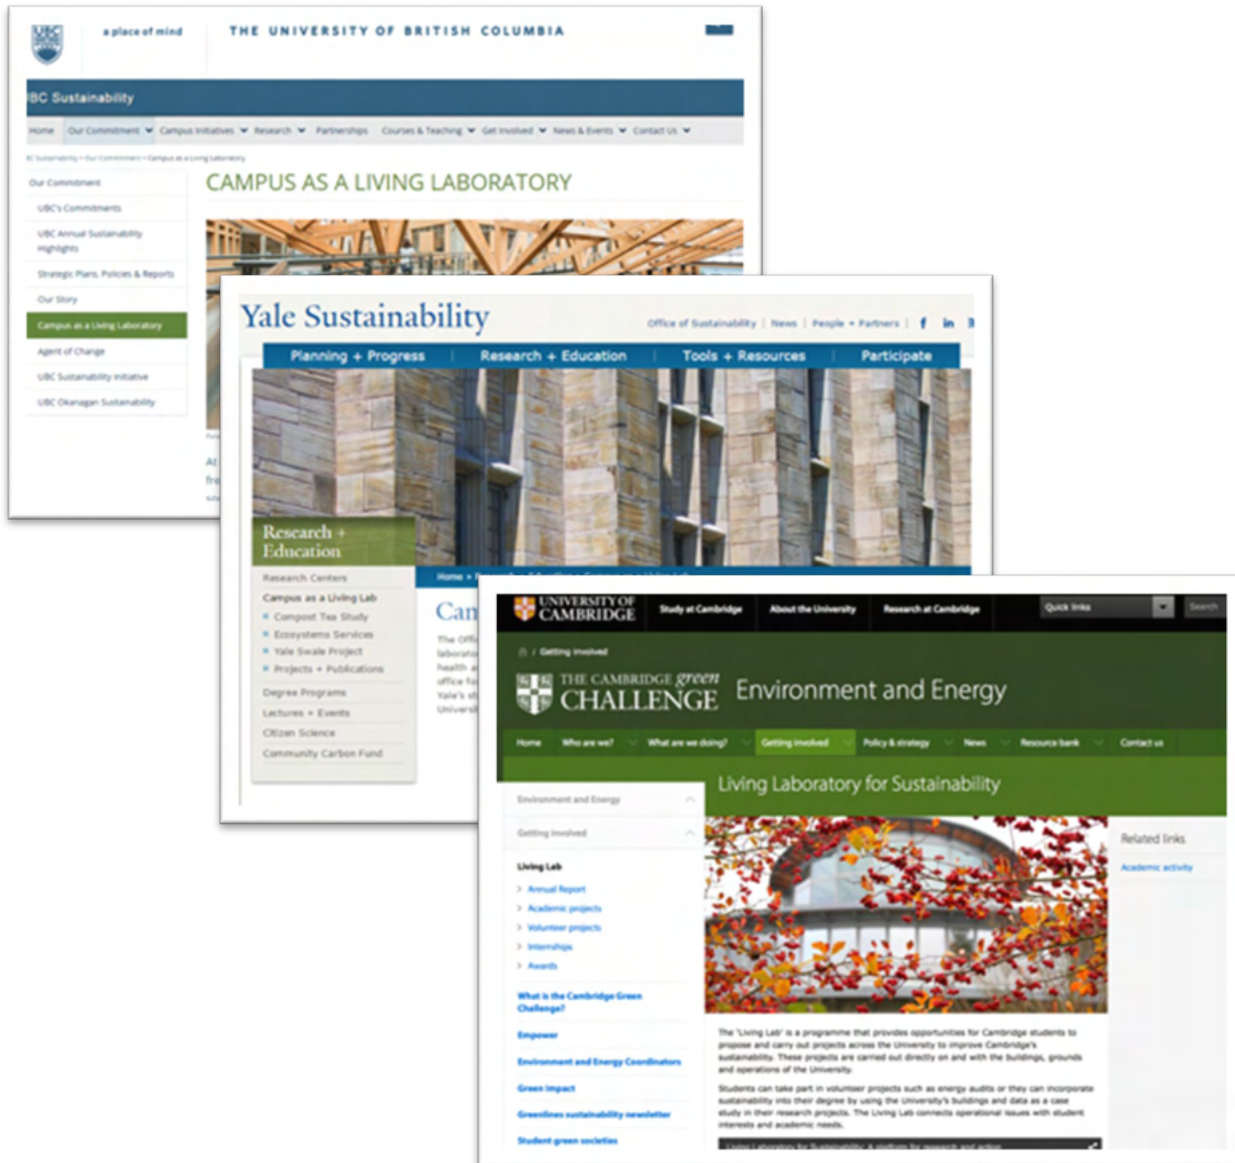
a place of mind THE UNIVERSITY OF BRITISH COLUMBIA

BC Sustainability

Home Our Commitment Campus Initiatives Research Partnerships Courses & Teaching Get Involved News & Events Contact Us

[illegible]

Our Commitment
UBC's Commitments
UBC Annual Sustainability Highlights
Strategic Plans, Policies & Reports
Our Story
Campus as a Living Laboratory
Agent of Change
UBC Sustainability Initiative
UBC Okanagan Sustainability

CAMPUS AS A LIVING LABORATORY

Yale Sustainability

Office of Sustainability | News | People + Partners |

Planning + Progress | Research + Education | Tools + Resources | Participate

Research + Education

Research Centers
Campus as a Living Lab
Compost Tea Study
Ecosystems Services
Yale Swale Project
Projects + Publications
Degree Programs
Lectures + Events
Citizen Science
Community Carbon Fund

Home + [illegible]

Can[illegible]

The Offi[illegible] laborato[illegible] health a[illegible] office fo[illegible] Yale's st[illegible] Universi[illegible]

UNIVERSITY OF CAMBRIDGE

Study at Cambridge About the University Research at Cambridge Quick links Search

Getting involved

THE CAMBRIDGE green CHALLENGE Environment and Energy

Home Who are we? What are we doing? Getting involved Policy & strategy News Resource bank Contact us

Living Laboratory for Sustainability

Environment and Energy
Getting involved
Living Lab
Annual Report
Academic projects
Volunteer projects
Internships
Awards
What is the Cambridge Green Challenge?
Empower
Environment and Energy Coordinators
Green Impact
Greenlines sustainability newsletter
Student green societies

Related links
Academic activity

The 'Living Lab' is a programme that provides opportunities for Cambridge students to propose and carry out projects across the University to improve Cambridge's sustainability. These projects are carried out directly on and with the buildings, grounds and operations of the University.

Students can take part in volunteer projects such as energy audits or they can incorporate sustainability into their degree by using the University's buildings and data as a case study in their research projects. The Living Lab connects operational issues with student interests and academic needs.

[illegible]